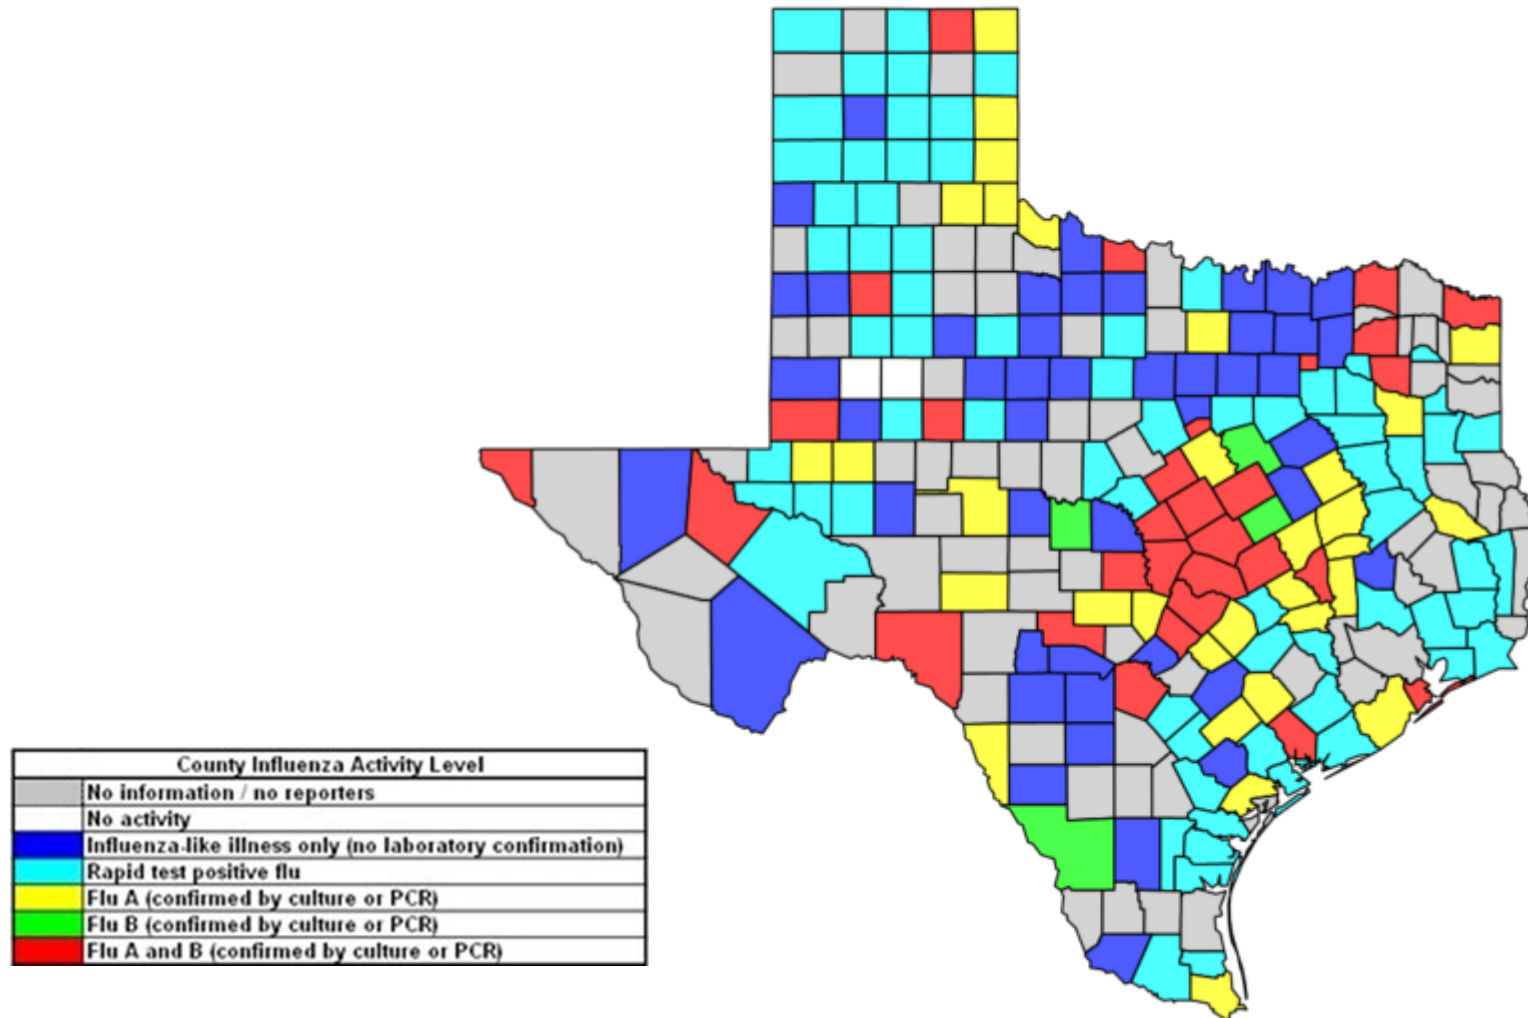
| County Influenza Activity Level | |
|---|---|
| | No information / no reporters |
| | No activity |
| | Influenza-like illness only (no laboratory confirmation) |
| | Rapid test positive flu |
| | Flu A (confirmed by culture or PCR) |
| | Flu B (confirmed by culture or PCR) |
| | Flu A and B (confirmed by culture or PCR) |